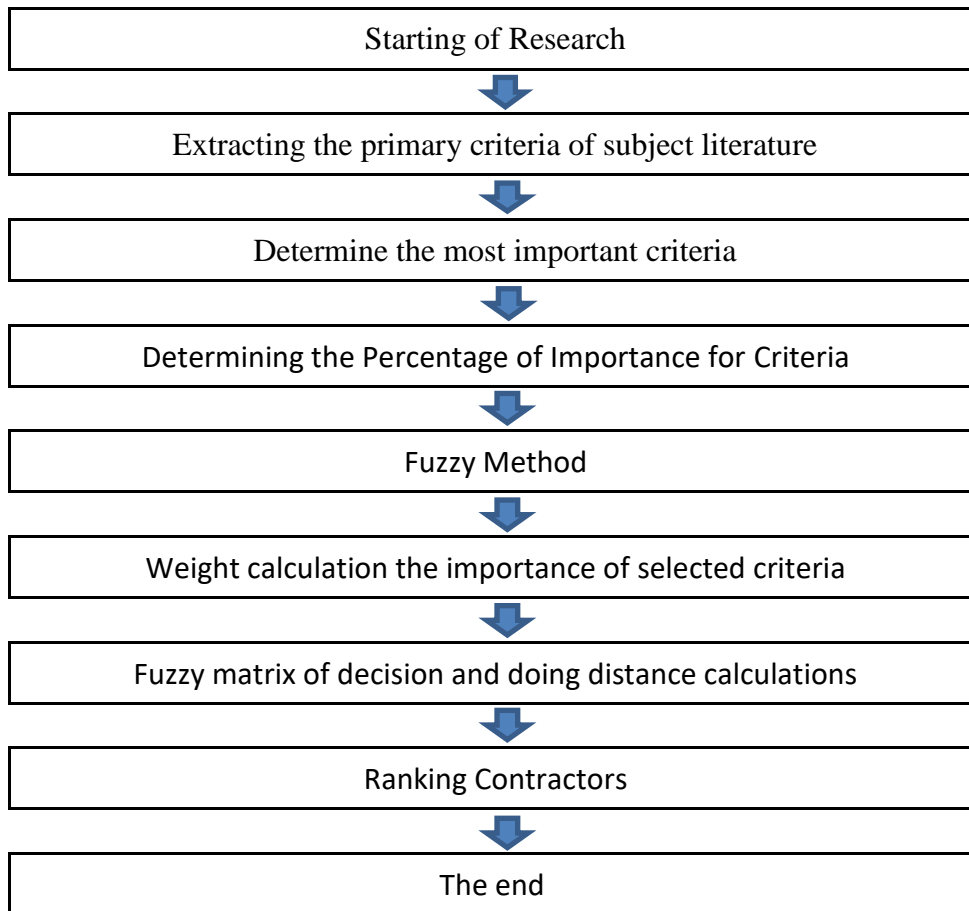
Starting of Research

Extracting the primary criteria of subject literature

Determine the most important criteria

Determining the Percentage of Importance for Criteria

Fuzzy Method

Weight calculation the importance of selected criteria

Fuzzy matrix of decision and doing distance calculations

Ranking Contractors

The end